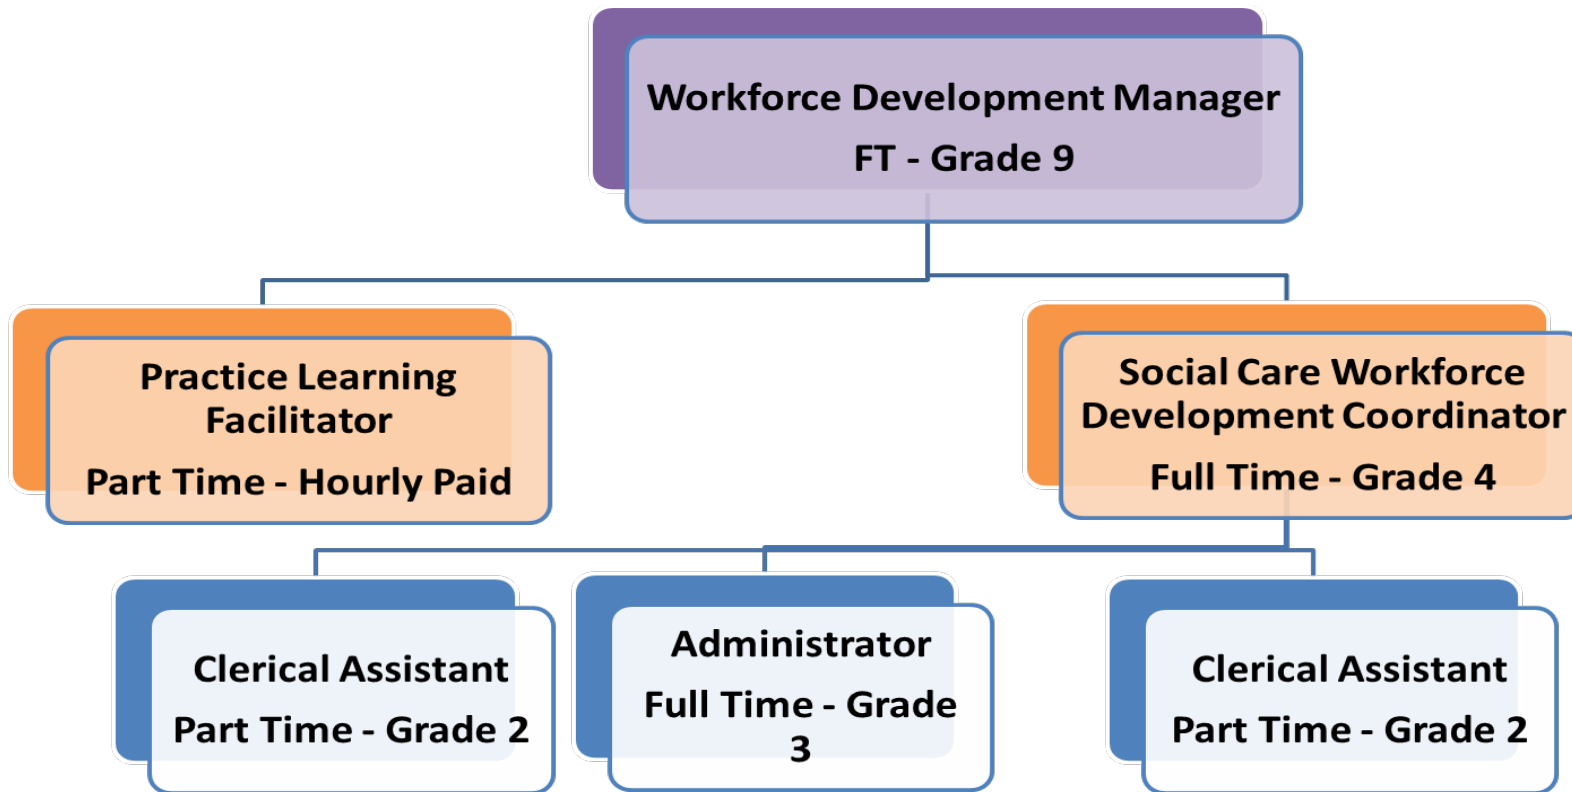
Workforce Development Manager
FT - Grade 9

Practice Learning Facilitator
Part Time - Hourly Paid

Social Care Workforce Development Coordinator
Full Time - Grade 4

Clerical Assistant
Part Time - Grade 2

Administrator
Full Time - Grade 3

Clerical Assistant
Part Time - Grade 2